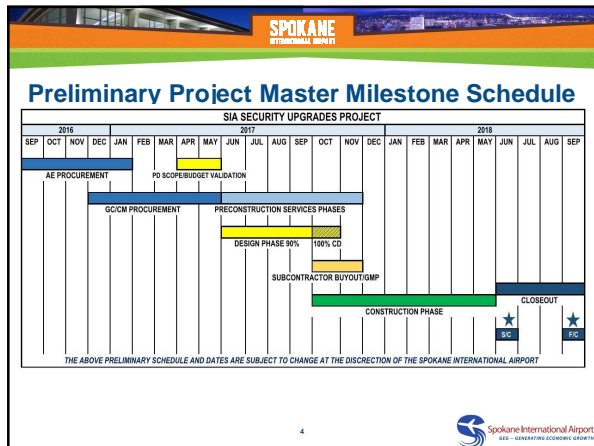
SPOKANE
INTERNATIONAL AIRPORT

Preliminary Project Master Milestone Schedule

SIA SECURITY UPGRADES PROJECT

| 2016 | | | | 2017 | | | | | | | | | | | | 2018 | | | | | | | | |
|---|---|---|---|---|---|---|---|---|---|---|---|---|---|---|---|---|---|---|---|---|---|---|---|---|
| SEP | OCT | NOV | DEC | JAN | FEB | MAR | APR | MAY | JUN | JUL | AUG | SEP | OCT | NOV | DEC | JAN | FEB | MAR | APR | MAY | JUN | JUL | AUG | SEP |

AE PROCUREMENT

PD SCOPE/BUDGET VALIDATION

GC/CM PROCUREMENT

PRECONSTRUCTION SERVICES PHASES

DESIGN PHASE 90%

100% CD

SUBCONTRACTOR BUYOUT/GMP

CLOSEOUT

CONSTRUCTION PHASE

S/C

F/C

THE ABOVE PRELIMINARY SCHEDULE AND DATES ARE SUBJECT TO CHANGE AT THE DISCRECTION OF THE SPOKANE INTERNATIONAL AIRPORT

4

Spokane International Airport
GEG — GENERATING ECONOMIC GROWTH